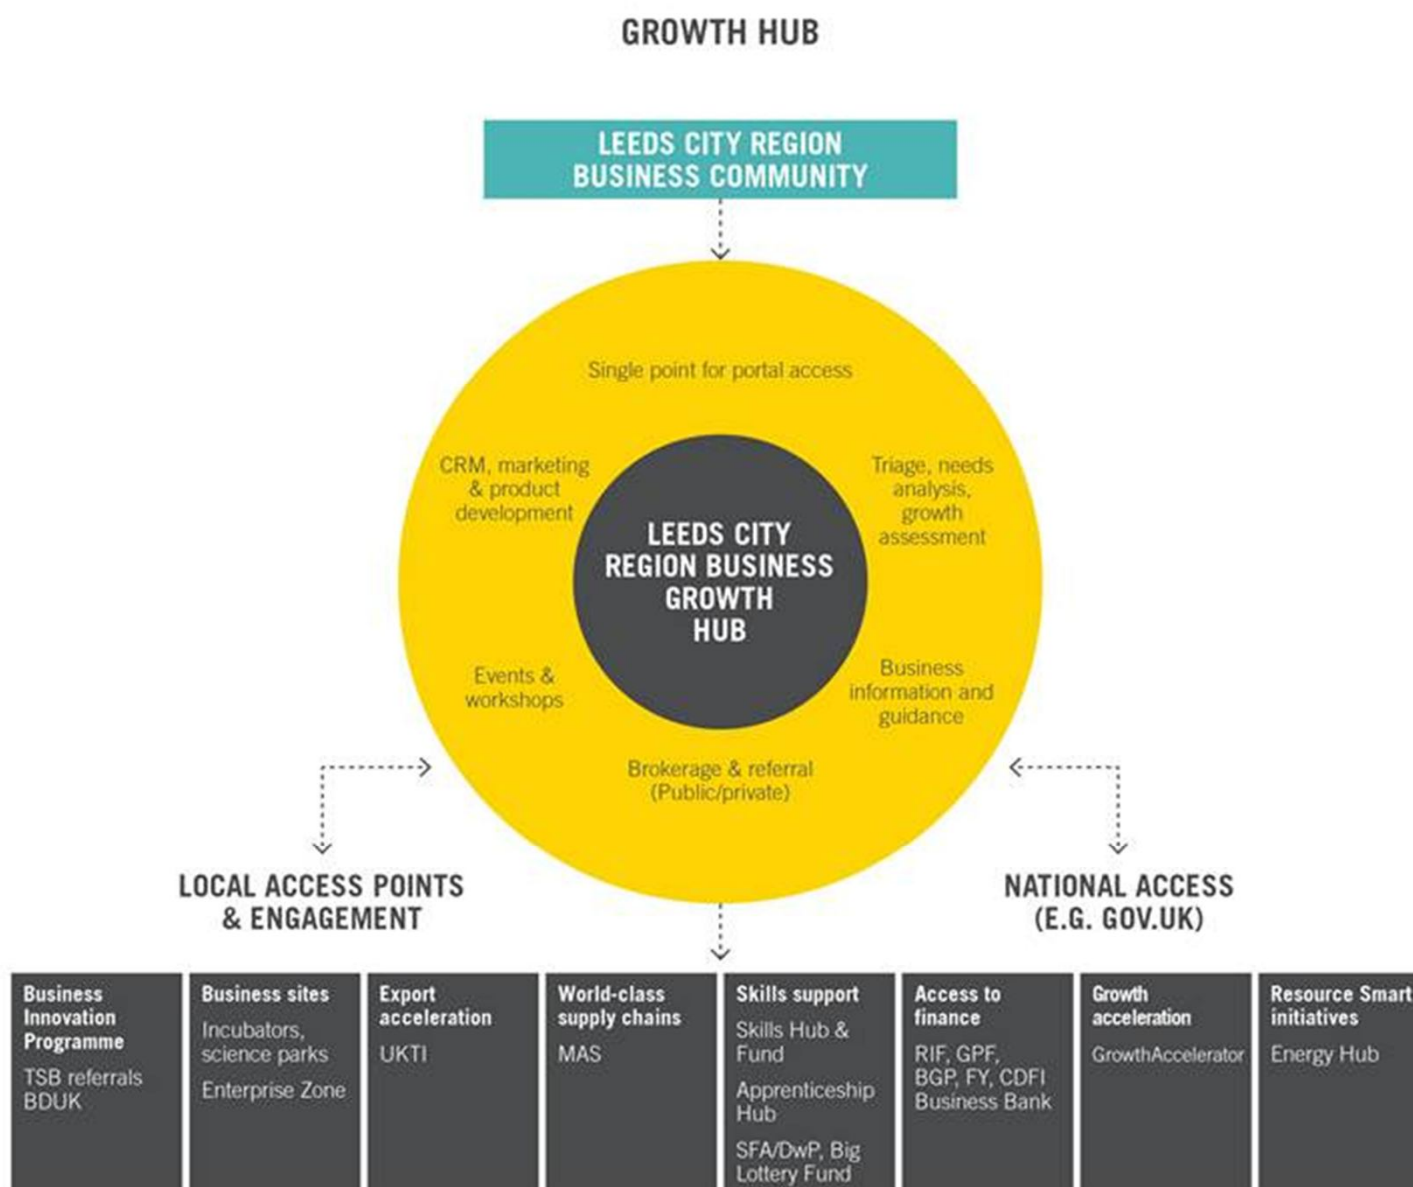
GROWTH HUB

LEEDS CITY REGION BUSINESS COMMUNITY

Single point for portal access

CRM, marketing & product development

Triage, needs analysis, growth assessment

LEEDS CITY REGION BUSINESS GROWTH HUB

Events & workshops

Business information and guidance

Brokerage & referral (Public/private)

LOCAL ACCESS POINTS & ENGAGEMENT

NATIONAL ACCESS (E.G. GOV.UK)

| Business Innovation Programme | Business sites | Export acceleration | World-class supply chains | Skills support | Access to finance | Growth acceleration | Resource Smart initiatives |
|---|---|---|---|---|---|---|---|
| TSB referrals BDUK | Incubators, science parks<br>Enterprise Zone | UKTI | MAS | Skills Hub & Fund<br>Apprenticeship Hub<br>SFA/DwP, Big Lottery Fund | RIF, GPF, BGP, FY, CDFI Business Bank | GrowthAccelerator | Energy Hub |